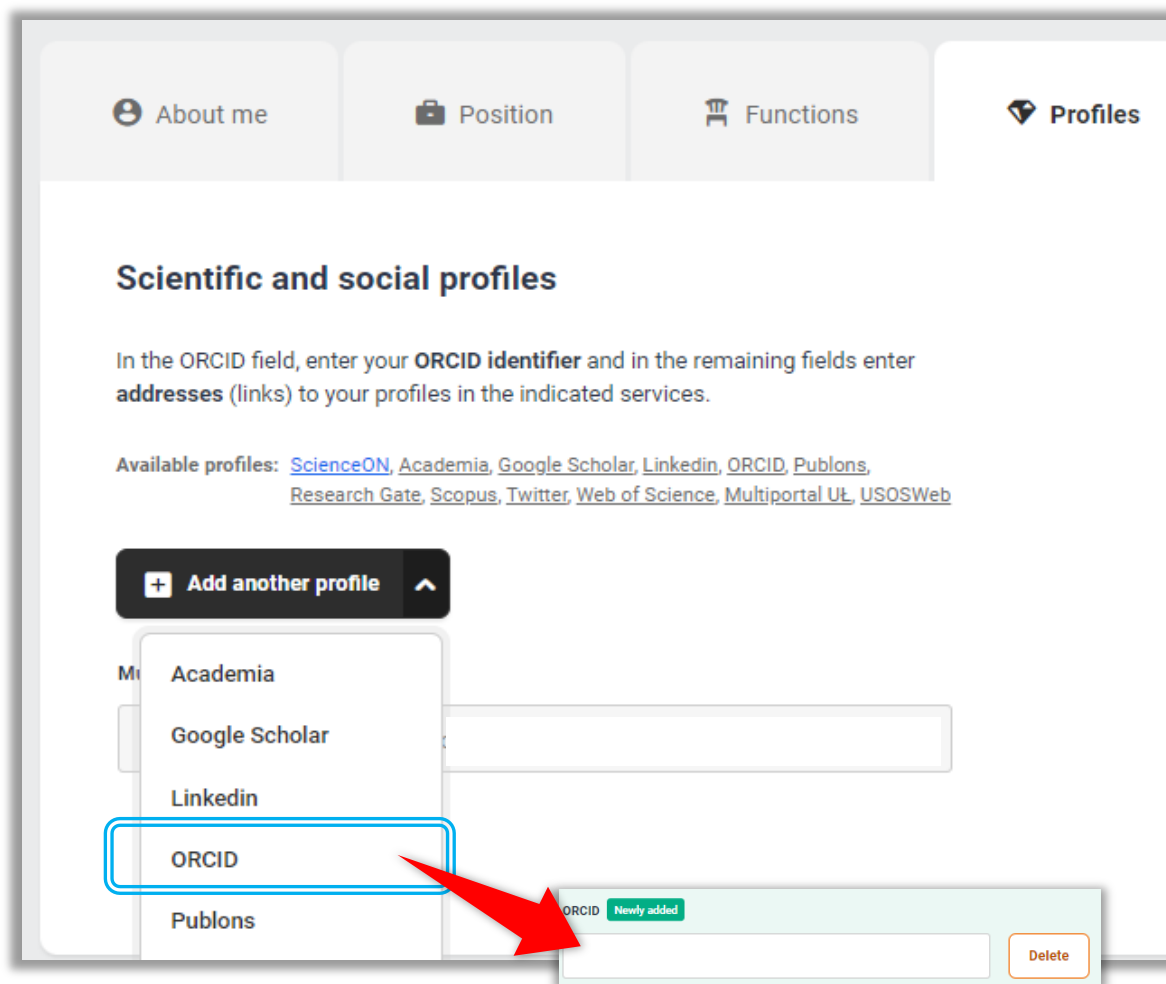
About me

Position

Functions

Profiles

Scientific and social profiles

In the ORCID field, enter your **ORCID identifier** and in the remaining fields enter **addresses** (links) to your profiles in the indicated services.

Available profiles: ScienceON, Academia, Google Scholar, Linkedin, ORCID, Publons, Research Gate, Scopus, Twitter, Web of Science, Multiportal UŁ, USOSWeb

Add another profile

Mu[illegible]

Academia

Google Scholar

Linkedin

ORCID

Publons

ORCID Newly added

Delete